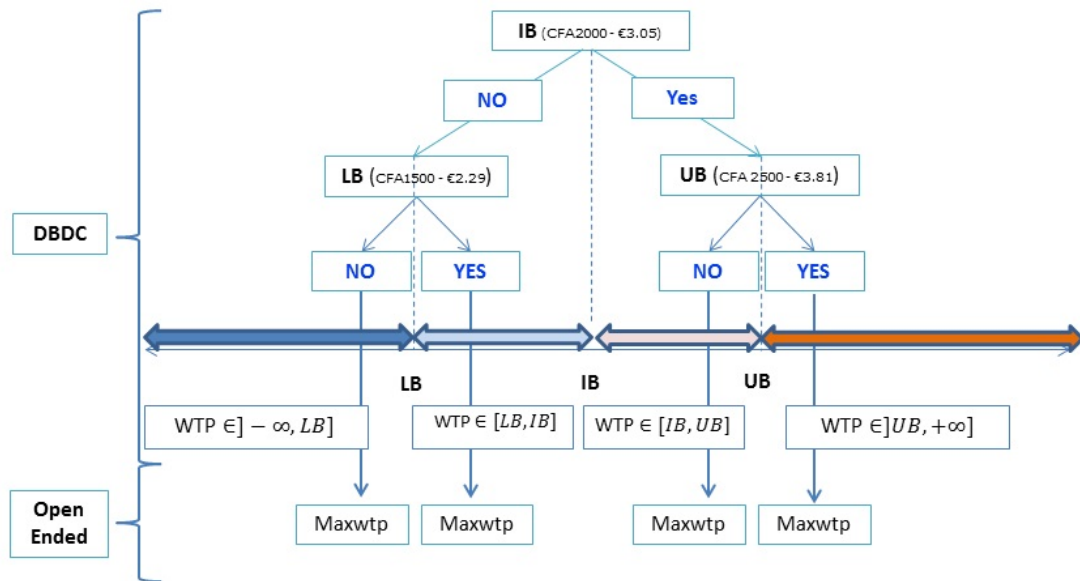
IB (CFA2000 - €3.05)

NO

Yes

LB (CFA1500 - €2.29)

UB (CFA 2500 - €3.81)

DBDC

NO

YES

NO

YES

LB

IB

UB

WTP $\in ]-\infty, LB]$

WTP $\in [LB, IB]$

WTP $\in [IB, UB]$

WTP $\in ]UB, +\infty]$

Open Ended

Maxwtp

Maxwtp

Maxwtp

Maxwtp